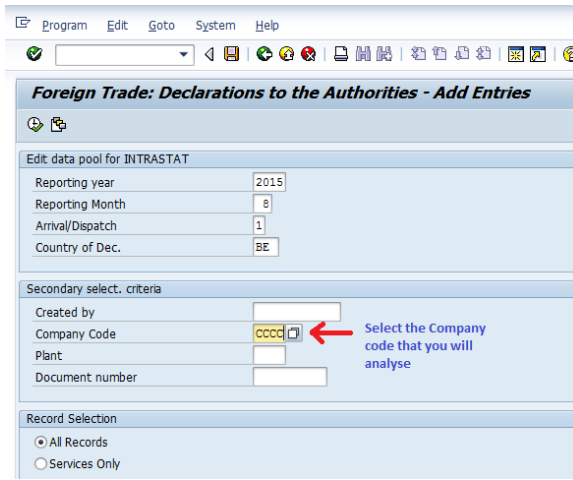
Program Edit Goto System Help

Foreign Trade: Declarations to the Authorities - Add Entries

Edit data pool for INTRASTAT

Reporting year 2015

Reporting Month 8

Arrival/Dispatch 1

Country of Dec. BE

Secondary select. criteria

Created by

Company Code CCCC

Select the Company code that you will analyse

Plant

Document number

Record Selection

All Records

Services Only